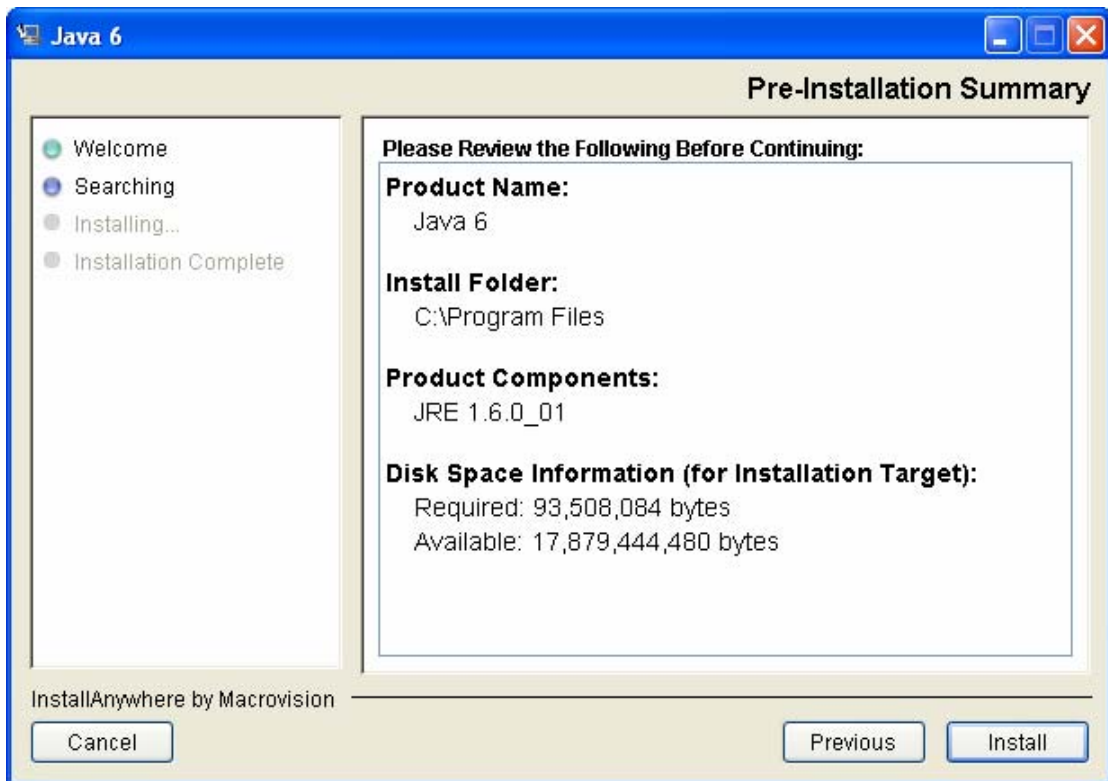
Java 6

Pre-Installation Summary

Welcome
Searching
Installing...
Installation Complete

Please Review the Following Before Continuing:

Product Name:
Java 6

Install Folder:
C:\Program Files

Product Components:
JRE 1.6.0_01

Disk Space Information (for Installation Target):
Required: 93,508,084 bytes
Available: 17,879,444,480 bytes

InstallAnywhere by Macrovision

Cancel

Previous

Install